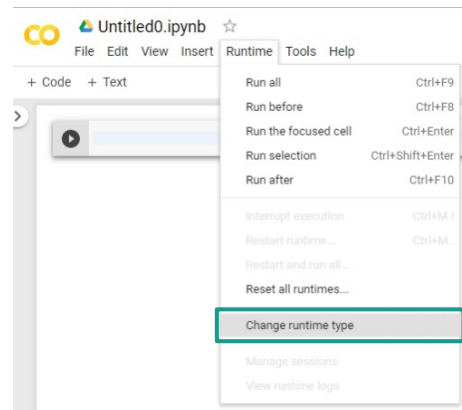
CO Untitled0.ipynb ☆
File Edit View Insert Runtime Tools Help

+ Code + Text

Run all Ctrl+F9
Run before Ctrl+F8
Run the focused cell Ctrl+Enter
Run selection Ctrl+Shift+Enter
Run after Ctrl+F10

Interrupt execution Ctrl+M I
Restart runtime... Ctrl+M .
Restart and run all...
Reset all runtimes...

Change runtime type

Manage sessions
View runtime logs